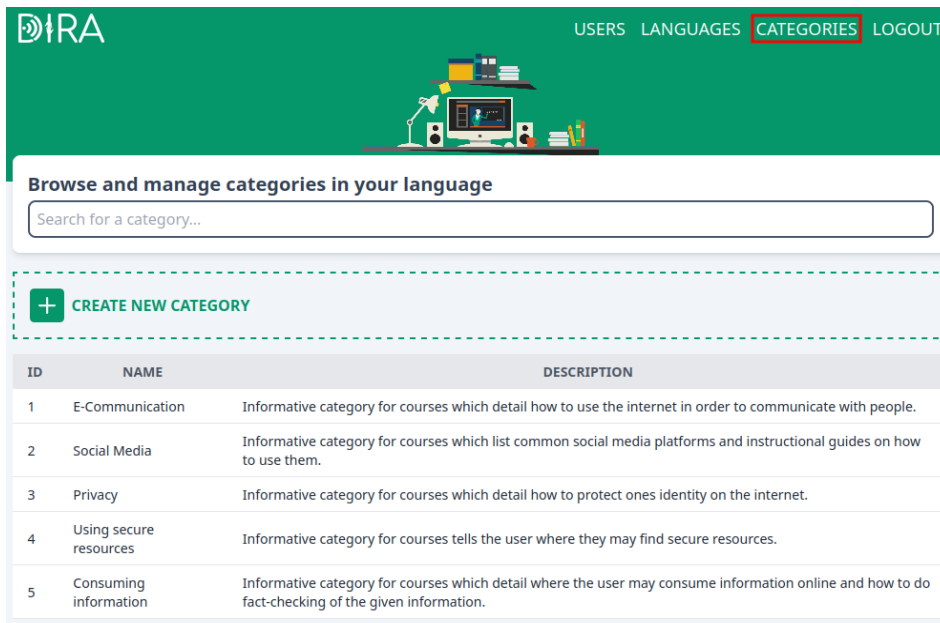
DIRA

USERS LANGUAGES CATEGORIES LOGOUT

Browse and manage categories in your language

Search for a category...

+ CREATE NEW CATEGORY

| ID | NAME | DESCRIPTION |
|---|---|---|
| 1 | E-Communication | Informative category for courses which detail how to use the internet in order to communicate with people. |
| 2 | Social Media | Informative category for courses which list common social media platforms and instructional guides on how to use them. |
| 3 | Privacy | Informative category for courses which detail how to protect ones identity on the internet. |
| 4 | Using secure resources | Informative category for courses tells the user where they may find secure resources. |
| 5 | Consuming information | Informative category for courses which detail where the user may consume information online and how to do fact-checking of the given information. |